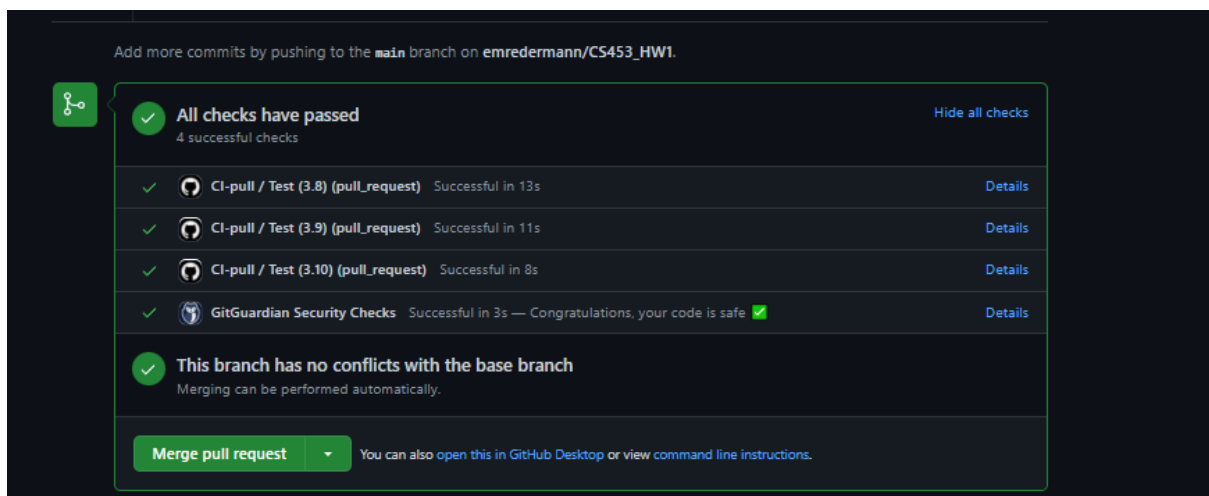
Add more commits by pushing to the main branch on emredermann/CS453_HW1.

All checks have passed
4 successful checks

Hide all checks

CI-pull / Test (3.8) (pull_request) Successful in 13s Details

CI-pull / Test (3.9) (pull_request) Successful in 11s Details

CI-pull / Test (3.10) (pull_request) Successful in 8s Details

GitGuardian Security Checks Successful in 3s — Congratulations, your code is safe ✅ Details

This branch has no conflicts with the base branch
Merging can be performed automatically.

Merge pull request

You can also open this in GitHub Desktop or view command line instructions.